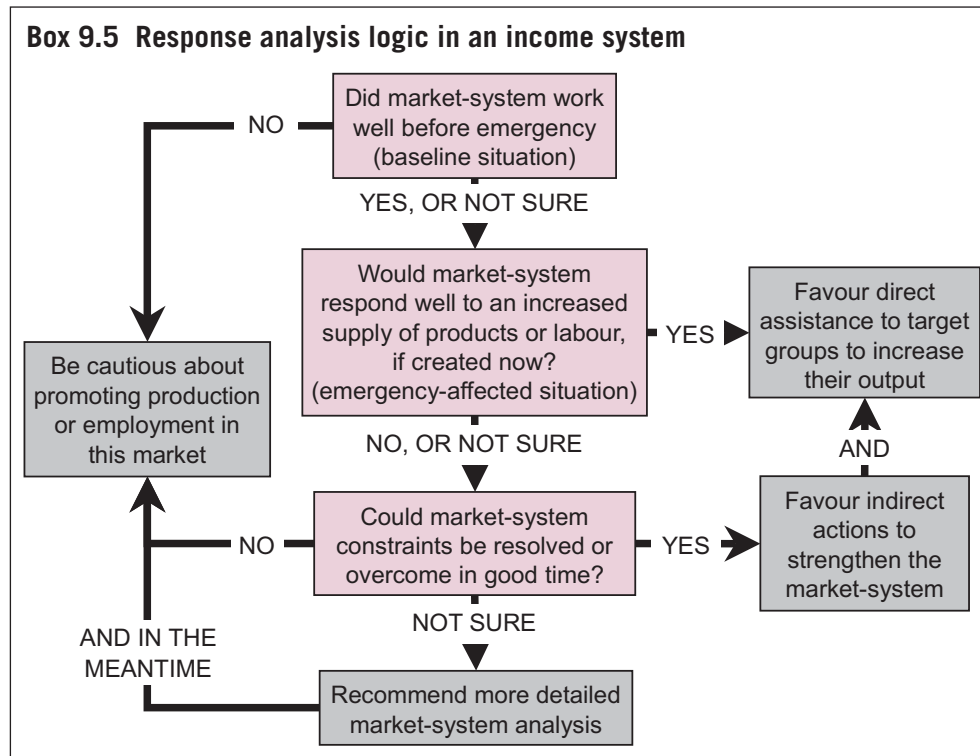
Box 9.5 Response analysis logic in an income system

Did market-system work well before emergency (baseline situation)

NO

YES, OR NOT SURE

Would market-system respond well to an increased supply of products or labour, if created now? (emergency-affected situation)

YES

Favour direct assistance to target groups to increase their output

Be cautious about promoting production or employment in this market

NO, OR NOT SURE

AND

Could market-system constraints be resolved or overcome in good time?

NO

YES

Favour indirect actions to strengthen the market-system

NOT SURE

AND IN THE MEANTIME

Recommend more detailed market-system analysis